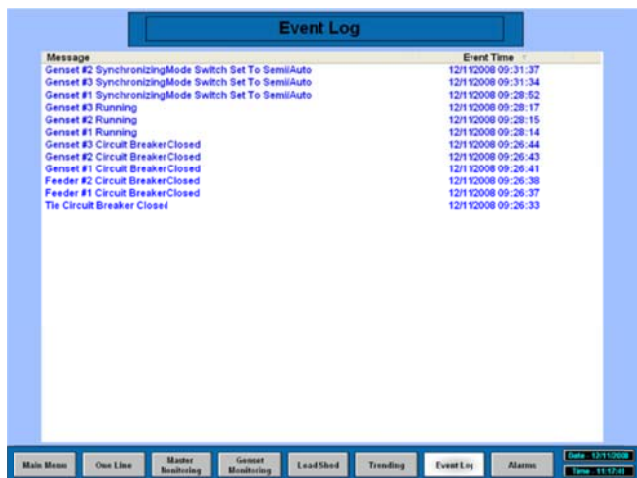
Event Log

| Message | Event Time |
|---|---|
| Genset #2 SynchronizingMode Switch Set To SemiAuto | 12/11/2008 09:31:37 |
| Genset #3 SynchronizingMode Switch Set To SemiAuto | 12/11/2008 09:31:34 |
| Genset #1 SynchronizingMode Switch Set To SemiAuto | 12/11/2008 09:28:52 |
| Genset #3 Running | 12/11/2008 09:28:17 |
| Genset #2 Running | 12/11/2008 09:28:15 |
| Genset #1 Running | 12/11/2008 09:28:14 |
| Genset #3 Circuit BreakerClosed | 12/11/2008 09:26:44 |
| Genset #2 Circuit BreakerClosed | 12/11/2008 09:26:43 |
| Genset #1 Circuit BreakerClosed | 12/11/2008 09:26:41 |
| Feeder #2 Circuit BreakerClosed | 12/11/2008 09:26:38 |
| Feeder #1 Circuit BreakerClosed | 12/11/2008 09:26:37 |
| Tie Circuit Breaker Closed | 12/11/2008 09:26:33 |

Main Menu | One Line | Master Monitoring | Genset Monitoring | LoadShed | Trending | Event Log | Alarms

Date 12/11/2008
Time 11:17:41